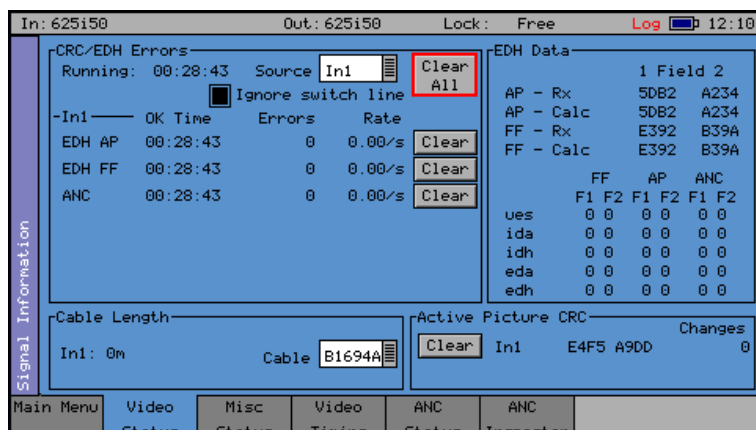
In: 625i50 Out: 625i50 Lock: Free Log 12:10

Signal Information

CRC/EDH Errors
Running: 00:28:43 Source In1
Clear All
Ignore switch line

| In1 | OK Time | Errors | Rate | |
|---|---|---|---|---|
| EDH AP | 00:28:43 | 0 | 0.00/s | Clear |
| EDH FF | 00:28:43 | 0 | 0.00/s | Clear |
| ANC | 00:28:43 | 0 | 0.00/s | Clear |

EDH Data

| | 1 Field | 2 |
|---|---|---|
| AP - Rx | 5DB2 | A234 |
| AP - Calc | 5DB2 | A234 |
| FF - Rx | E392 | B39A |
| FF - Calc | E392 | B39A |

| | FF F1 | FF F2 | AP F1 | AP F2 | ANC F1 | ANC F2 |
|---|---|---|---|---|---|---|
| ues | 0 | 0 | 0 | 0 | 0 | 0 |
| ida | 0 | 0 | 0 | 0 | 0 | 0 |
| idh | 0 | 0 | 0 | 0 | 0 | 0 |
| eda | 0 | 0 | 0 | 0 | 0 | 0 |
| edh | 0 | 0 | 0 | 0 | 0 | 0 |

Cable Length
In1: 0m
Cable B1694A

Active Picture CRC
Changes
Clear In1 E4F5 A9DD 0

Main Menu | Video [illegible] | Misc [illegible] | Video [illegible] | ANC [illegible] | ANC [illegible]